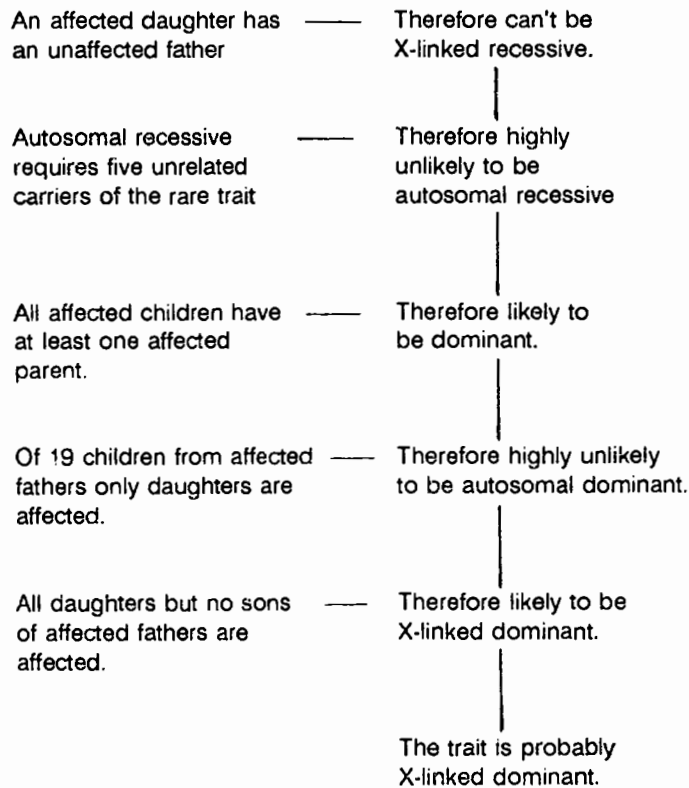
An affected daughter has an unaffected father

Therefore can't be X-linked recessive.

Autosomal recessive requires five unrelated carriers of the rare trait

Therefore highly unlikely to be autosomal recessive

All affected children have at least one affected parent.

Therefore likely to be dominant.

Of 19 children from affected fathers only daughters are affected.

Therefore highly unlikely to be autosomal dominant.

All daughters but no sons of affected fathers are affected.

Therefore likely to be X-linked dominant.

The trait is probably X-linked dominant.